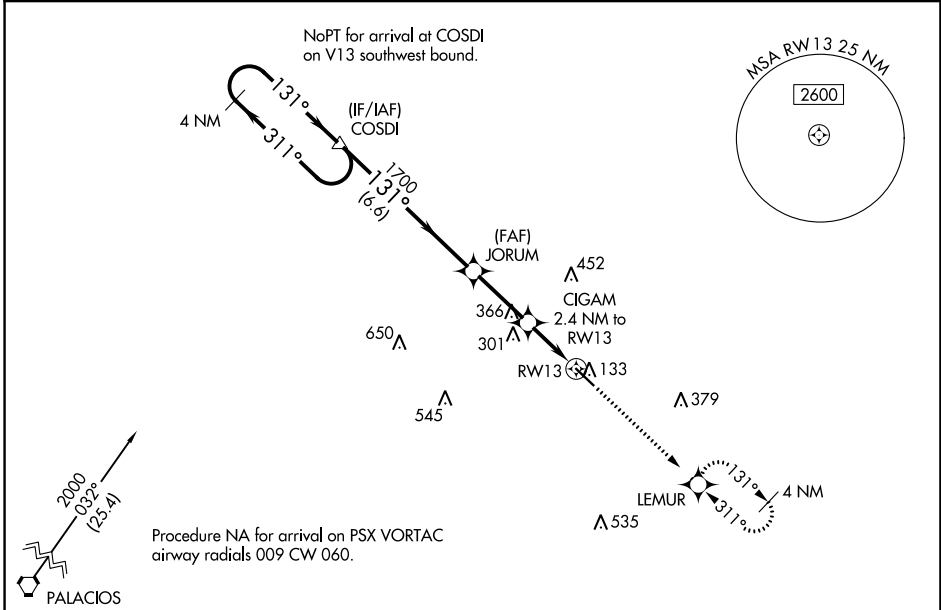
NoPT for arrival at COSDI on V13 southwest bound.

MSA RW13 25 NM

2600

4 NM

131°

311°

(IF/IAF) COSDI

1700 131° (6.6)

(FAF) JORUM

452

366

CIGAM 2.4 NM to RW13

650

301

RW13

133

379

545

2000 032° (25.4)

LEMUR

131°

311°

4 NM

535

Procedure NA for arrival on PSX VORTAC airway radials 009 CW 060.

PALACIOS